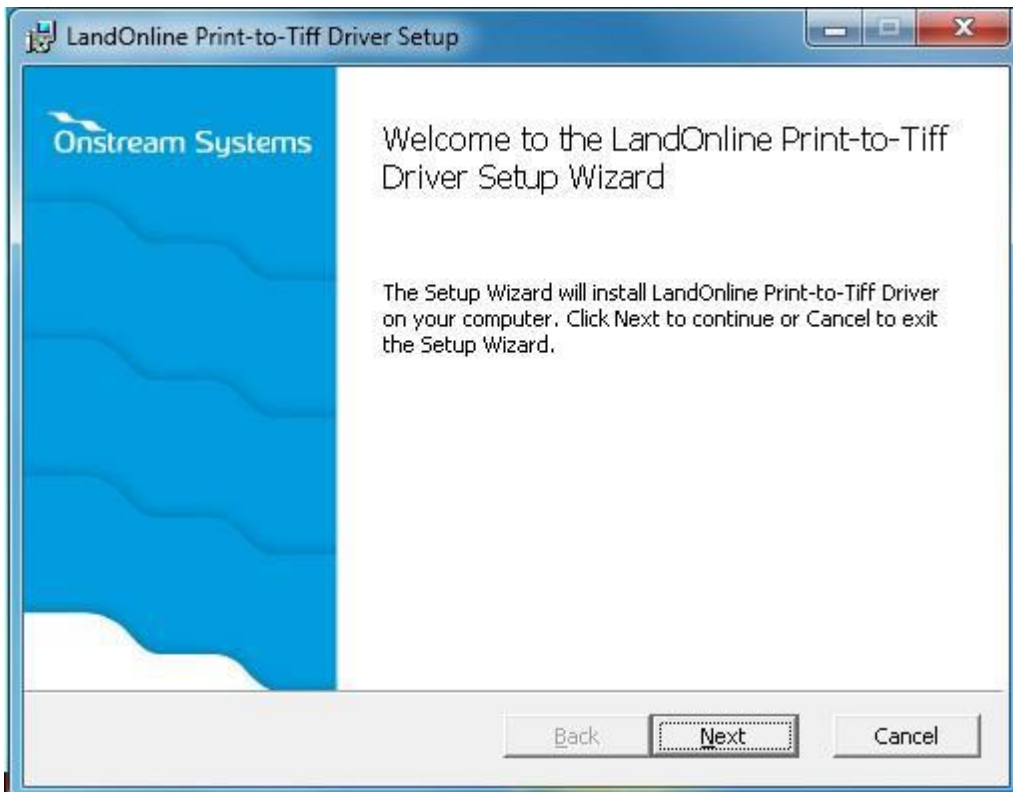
LandOnline Print-to-Tiff Driver Setup

Onstream Systems

Welcome to the LandOnline Print-to-Tiff Driver Setup Wizard

The Setup Wizard will install LandOnline Print-to-Tiff Driver on your computer. Click Next to continue or Cancel to exit the Setup Wizard.

Back
Next
Cancel